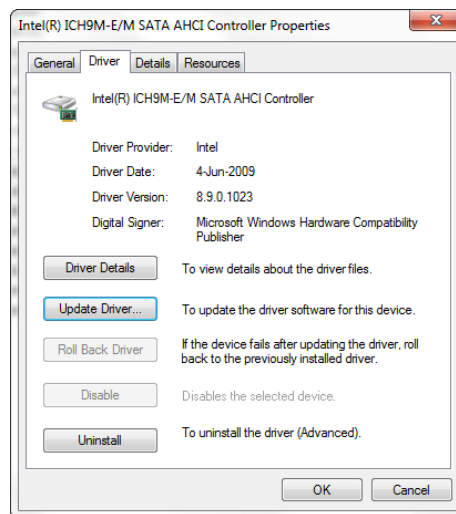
Intel(R) ICH9M-E/M SATA AHCI Controller Properties

General | Driver | Details | Resources

Intel(R) ICH9M-E/M SATA AHCI Controller

| | |
|---|---|
| Driver Provider: | Intel |
| Driver Date: | 4-Jun-2009 |
| Driver Version: | 8.9.0.1023 |
| Digital Signer: | Microsoft Windows Hardware Compatibility Publisher |

Driver Details — To view details about the driver files.

Update Driver... — To update the driver software for this device.

Roll Back Driver — If the device fails after updating the driver, roll back to the previously installed driver.

Disable — Disables the selected device.

Uninstall — To uninstall the driver (Advanced).

OK | Cancel